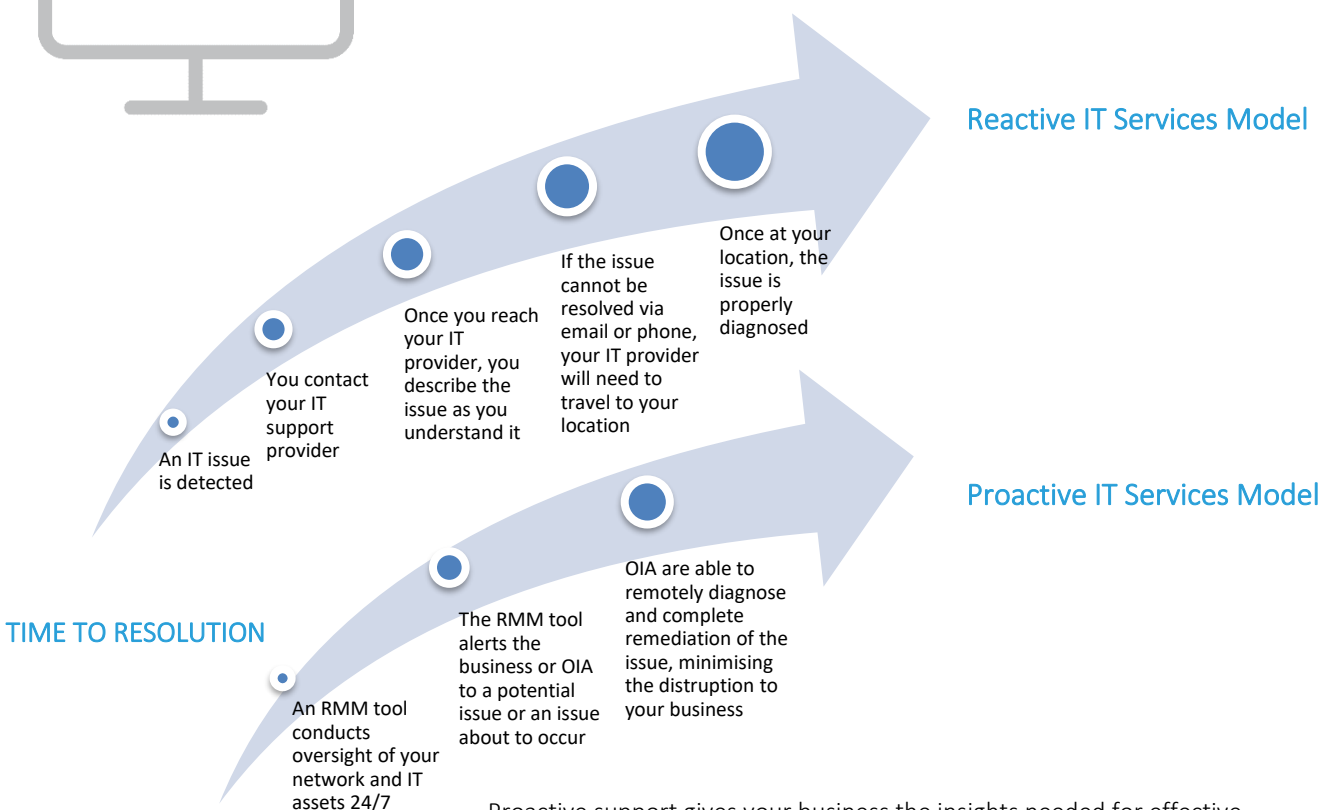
Reactive IT Services Model

An IT issue is detected

You contact your IT support provider

Once you reach your IT provider, you describe the issue as you understand it

If the issue cannot be resolved via email or phone, your IT provider will need to travel to your location

Once at your location, the issue is properly diagnosed

Proactive IT Services Model

TIME TO RESOLUTION

An RMM tool conducts oversight of your network and IT assets 24/7

The RMM tool alerts the business or OIA to a potential issue or an issue about to occur

OIA are able to remotely diagnose and complete remediation of the issue, minimising the distruption to your business

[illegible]